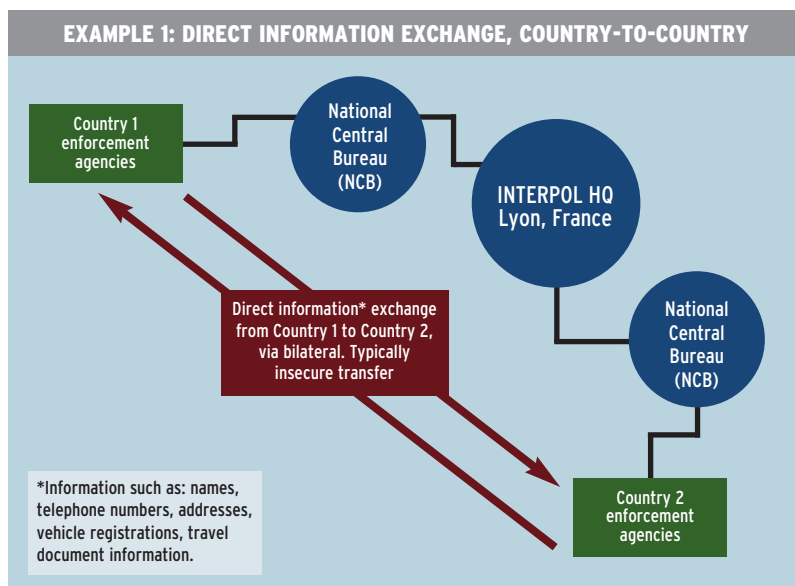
EXAMPLE 1: DIRECT INFORMATION EXCHANGE, COUNTRY-TO-COUNTRY

Country 1 enforcement agencies

National Central Bureau (NCB)

INTERPOL HQ Lyon, France

National Central Bureau (NCB)

Direct information* exchange from Country 1 to Country 2, via bilateral. Typically insecure transfer

Country 2 enforcement agencies

*Information such as: names, telephone numbers, addresses, vehicle registrations, travel document information.